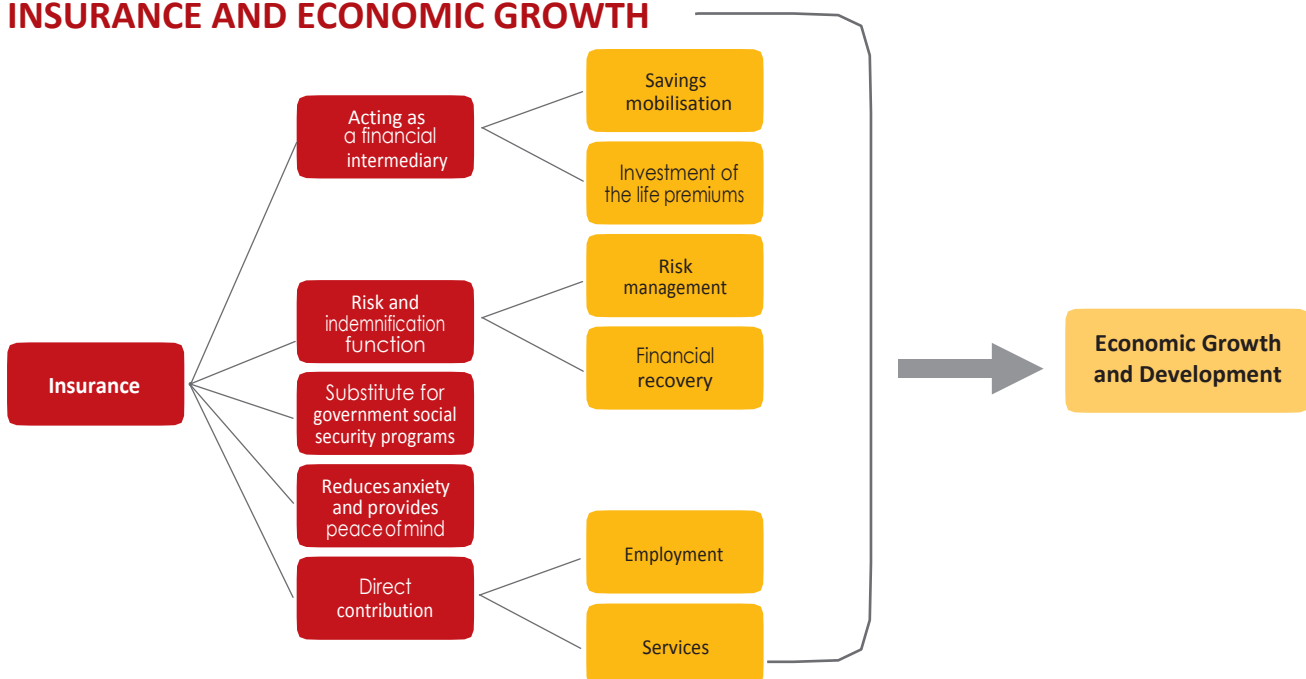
INSURANCE AND ECONOMIC GROWTH

Insurance

Acting as a financial intermediary

Savings mobilisation

Investment of the life premiums

Risk and indemnification function

Risk management

Financial recovery

Substitute for government social security programs

Reduces anxiety and provides peace of mind

Direct contribution

Employment

Services

Economic Growth and Development